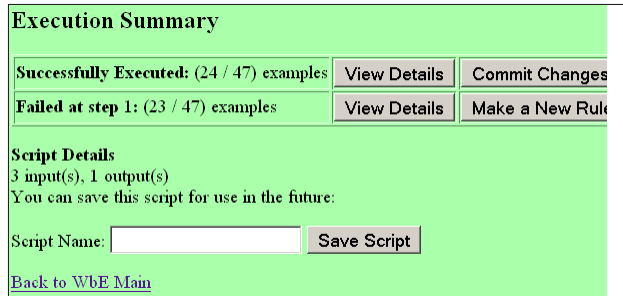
Execution Summary

| Successfully Executed: (24 / 47) examples | View Details | Commit Changes |
|---|---|---|
| Failed at step 1: (23 / 47) examples | View Details | Make a New Rule |

Script Details
3 input(s), 1 output(s)
You can save this script for use in the future:

Script Name: Save Script

Back to WbE Main